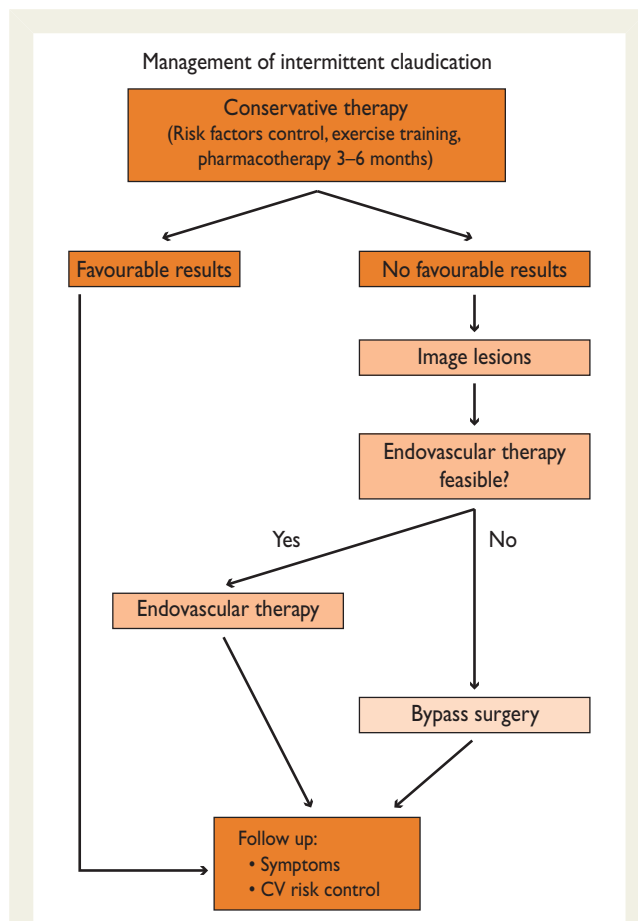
Management of intermittent claudication

Conservative therapy
(Risk factors control, exercise training, pharmacotherapy 3–6 months)

Favourable results

No favourable results

Image lesions

Endovascular therapy feasible?

Yes

No

Endovascular therapy

Bypass surgery

Follow up:
• Symptoms
• CV risk control